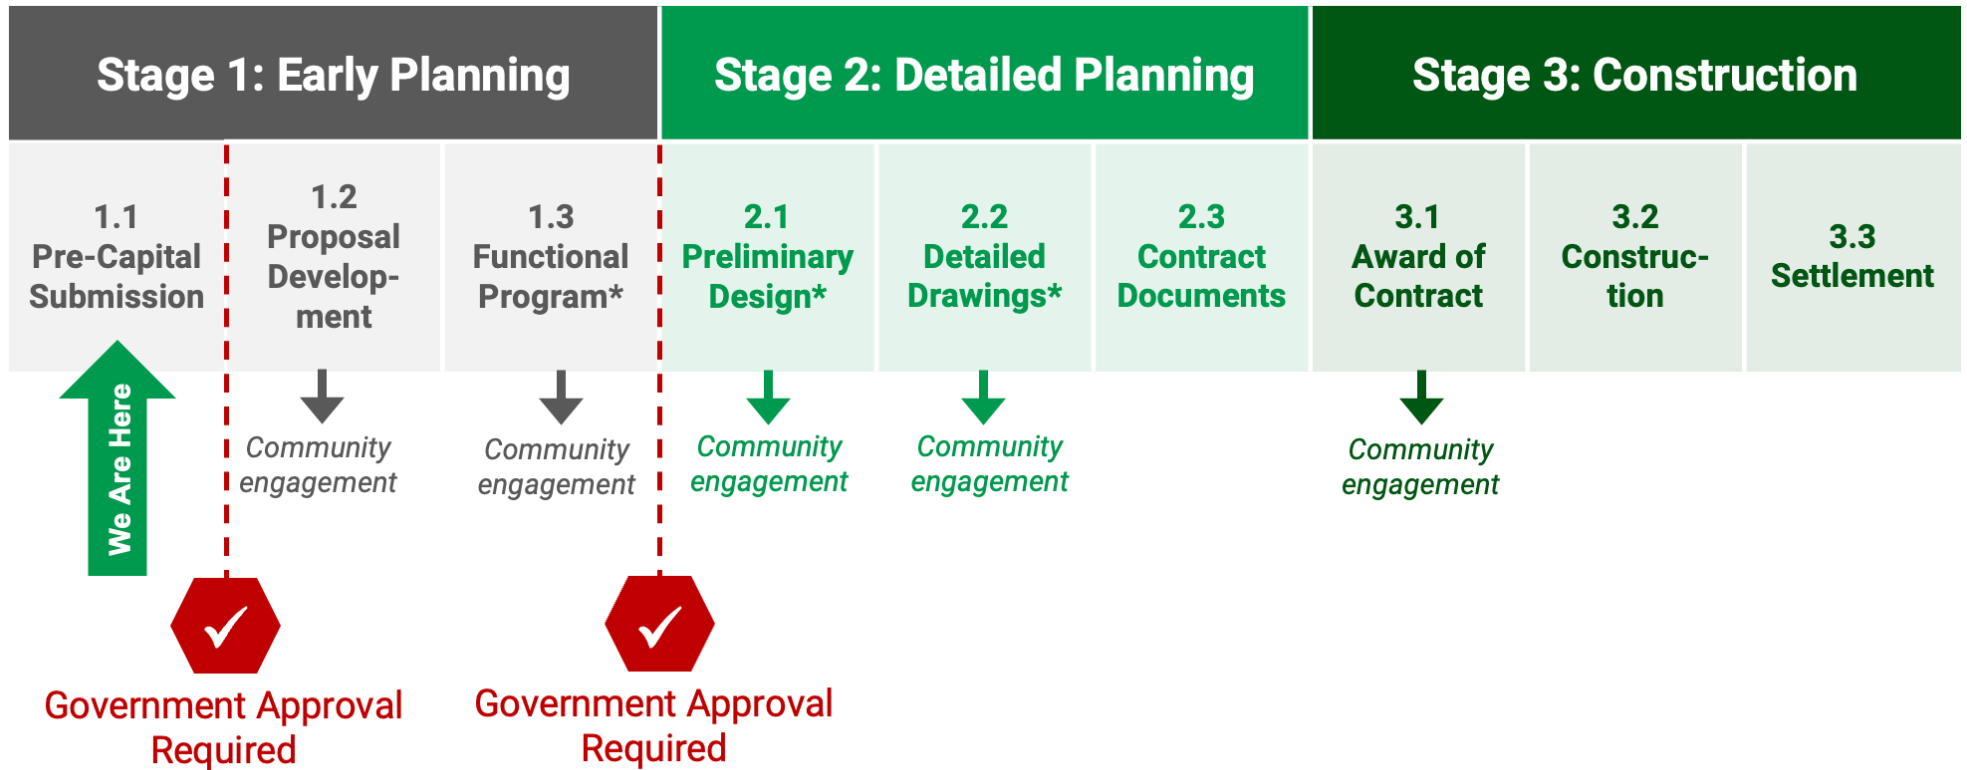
Stage 1: Early Planning

Stage 2: Detailed Planning

Stage 3: Construction

| 1.1 Pre-Capital Submission | 1.2 Proposal Development | 1.3 Functional Program* | 2.1 Preliminary Design* | 2.2 Detailed Drawings* | 2.3 Contract Documents | 3.1 Award of Contract | 3.2 Construction | 3.3 Settlement |
|---|---|---|---|---|---|---|---|---|
| We Are Here | Community engagement | Community engagement | Community engagement | Community engagement | | Community engagement | | |

Government Approval Required

Government Approval Required